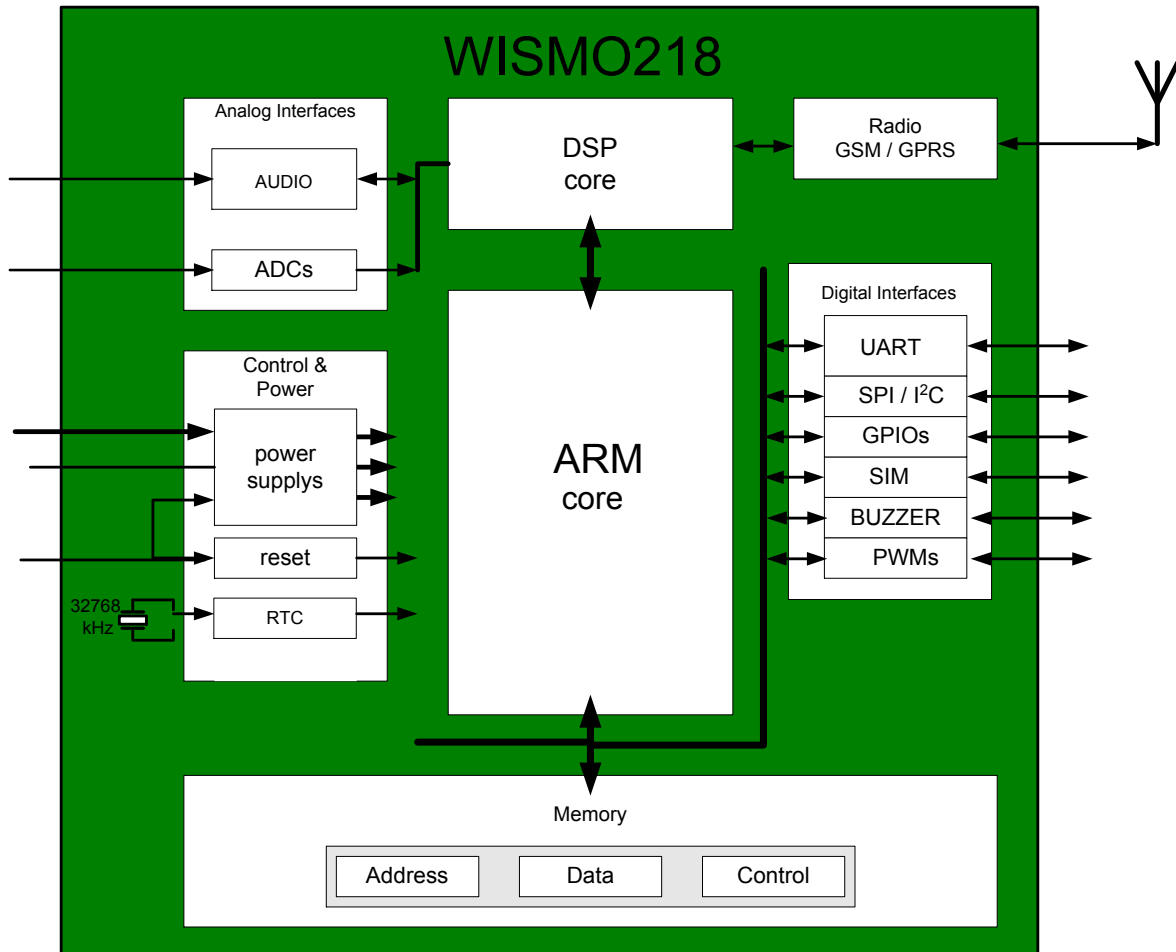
WISMO218

Analog Interfaces

AUDIO

ADCs

DSP core

Radio GSM / GPRS

Control & Power

power supplys

reset

32768 kHz

RTC

ARM core

Digital Interfaces

UART

SPI / I$^2$C

GPIOs

SIM

BUZZER

PWMs

Memory

Address

Data

Control